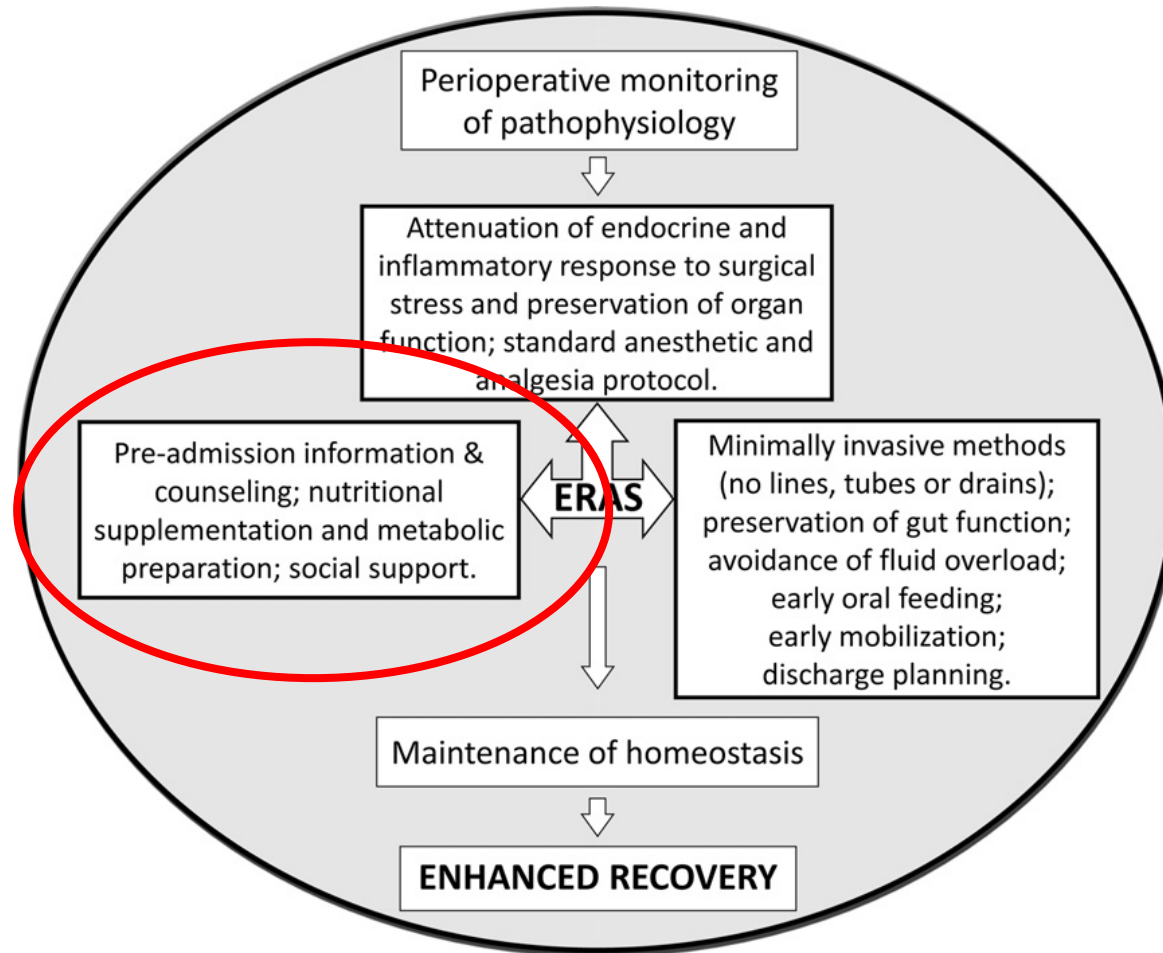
Perioperative monitoring of pathophysiology

Attenuation of endocrine and inflammatory response to surgical stress and preservation of organ function; standard anesthetic and analgesia protocol.

Pre-admission information & counseling; nutritional supplementation and metabolic preparation; social support.

ERAS

Minimally invasive methods (no lines, tubes or drains); preservation of gut function; avoidance of fluid overload; early oral feeding; early mobilization; discharge planning.

Maintenance of homeostasis

ENHANCED RECOVERY